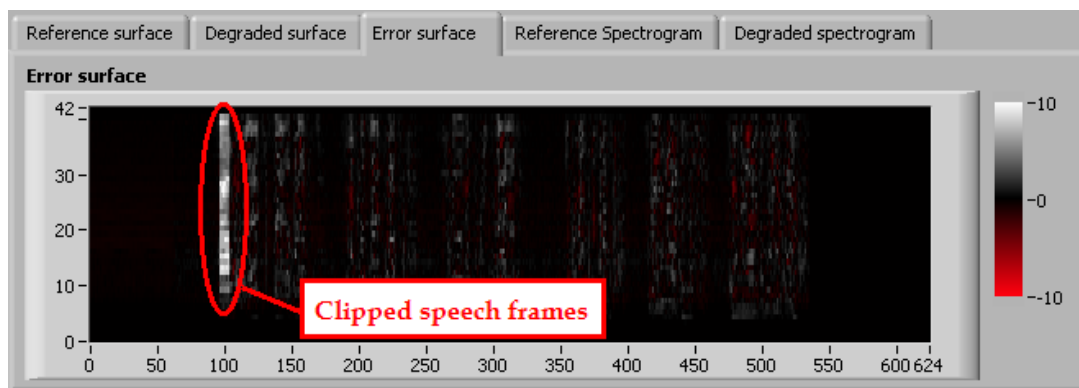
Reference surface | Degraded surface | Error surface | Reference Spectrogram | Degraded spectrogram

Error surface

42
30
20
10
0
0 50 100 150 200 250 300 350 400 450 500 550 600 624

Clipped speech frames

10
0
-10